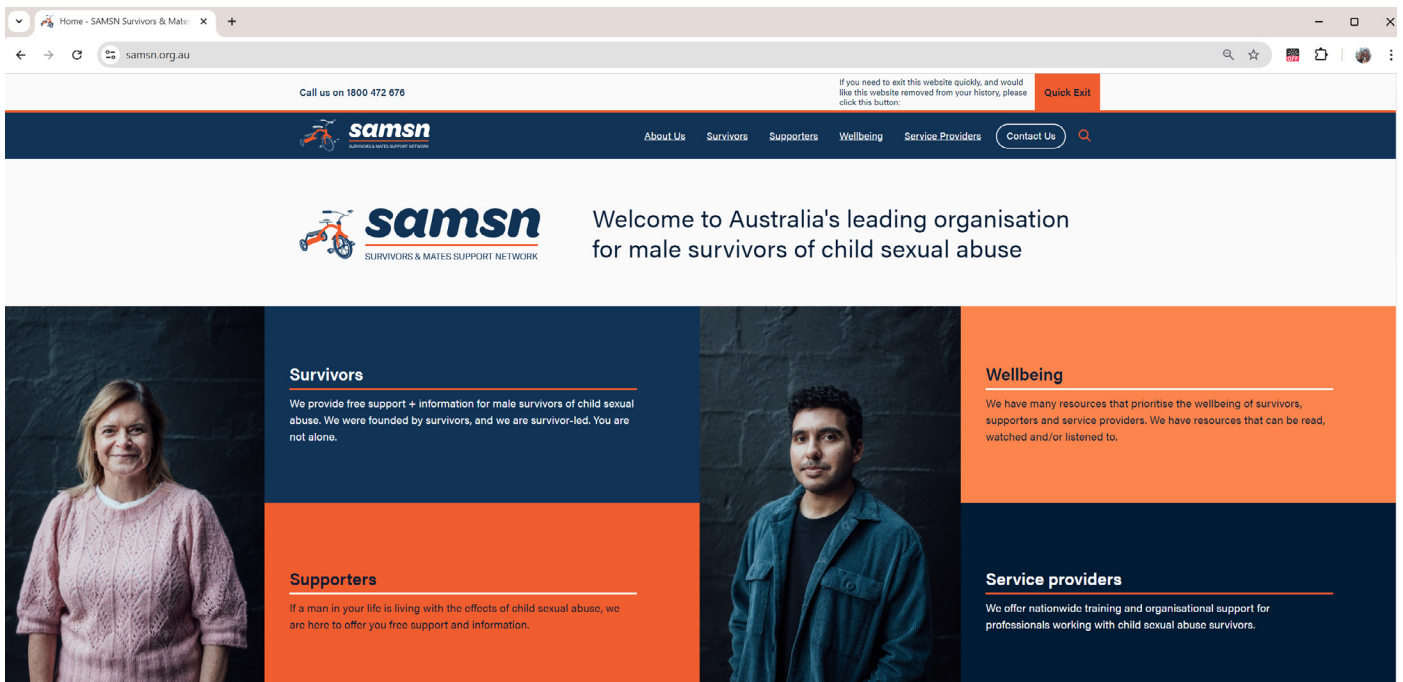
Home - SAMSN Survivors & Mate

samsn.org.au

Call us on 1800 472 676

If you need to exit this website quickly, and would like this website removed from your history, please click this button:

Quick Exit

samsn
SURVIVORS & MATES SUPPORT NETWORK

About Us Survivors Supporters Wellbeing Service Providers Contact Us

samsn
SURVIVORS & MATES SUPPORT NETWORK

Welcome to Australia's leading organisation for male survivors of child sexual abuse

Survivors

We provide free support + information for male survivors of child sexual abuse. We were founded by survivors, and we are survivor-led. You are not alone.

Wellbeing

We have many resources that prioritise the wellbeing of survivors, supporters and service providers. We have resources that can be read, watched and/or listened to.

Supporters

If a man in your life is living with the effects of child sexual abuse, we are here to offer you free support and information.

Service providers

We offer nationwide training and organisational support for professionals working with child sexual abuse survivors.